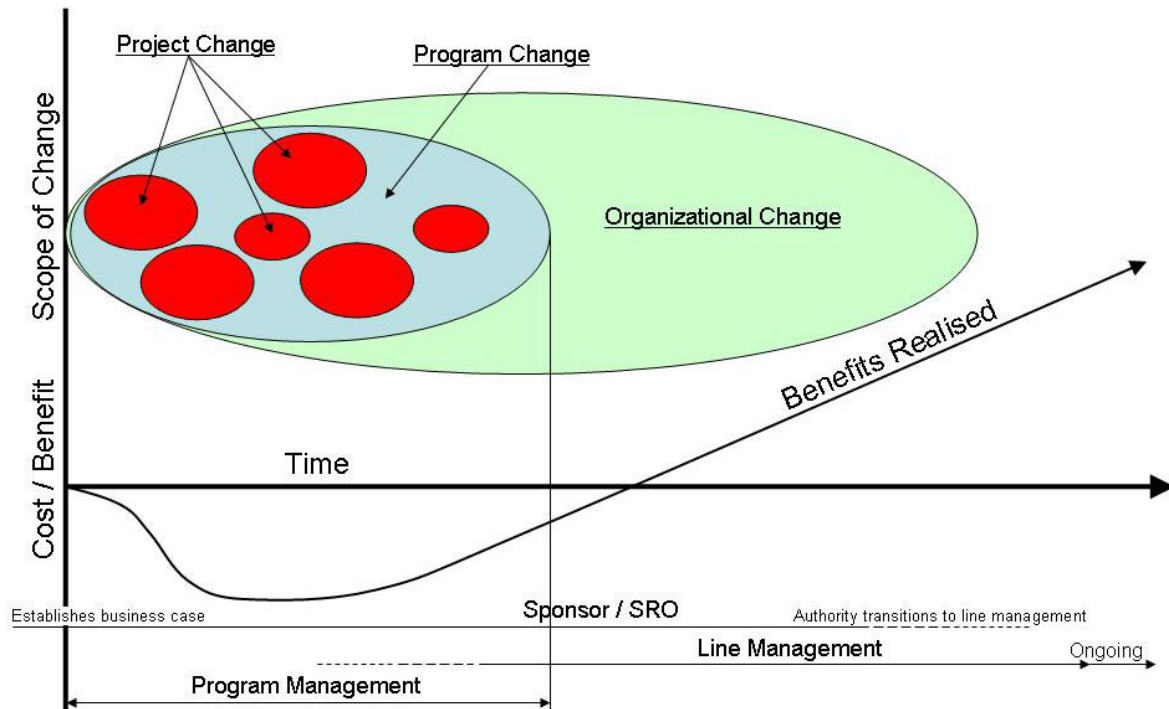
Project Change

Program Change

Scope of Change

Organizational Change

Benefits Realised

Cost / Benefit

Time

Establishes business case

Sponsor / SRO

Authority transitions to line management

Line Management

Ongoing

Program Management